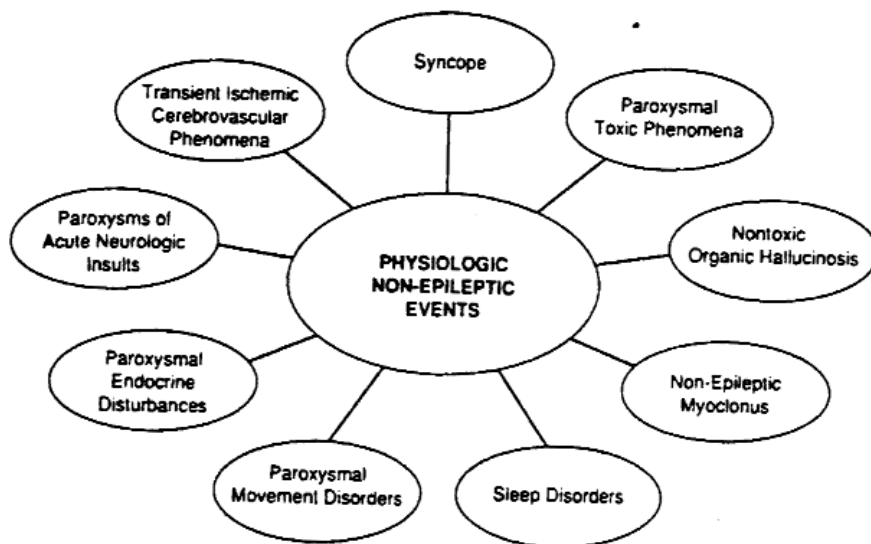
Syncope

Transient Ischemic Cerebrovascular Phenomena

Paroxysmal Toxic Phenomena

Paroxysms of Acute Neurologic Insults

PHYSIOLOGIC NON-EPILEPTIC EVENTS

Nontoxic Organic Hallucinosis

Paroxysmal Endocrine Disturbances

Non-Epileptic Myoclonus

Paroxysmal Movement Disorders

Sleep Disorders